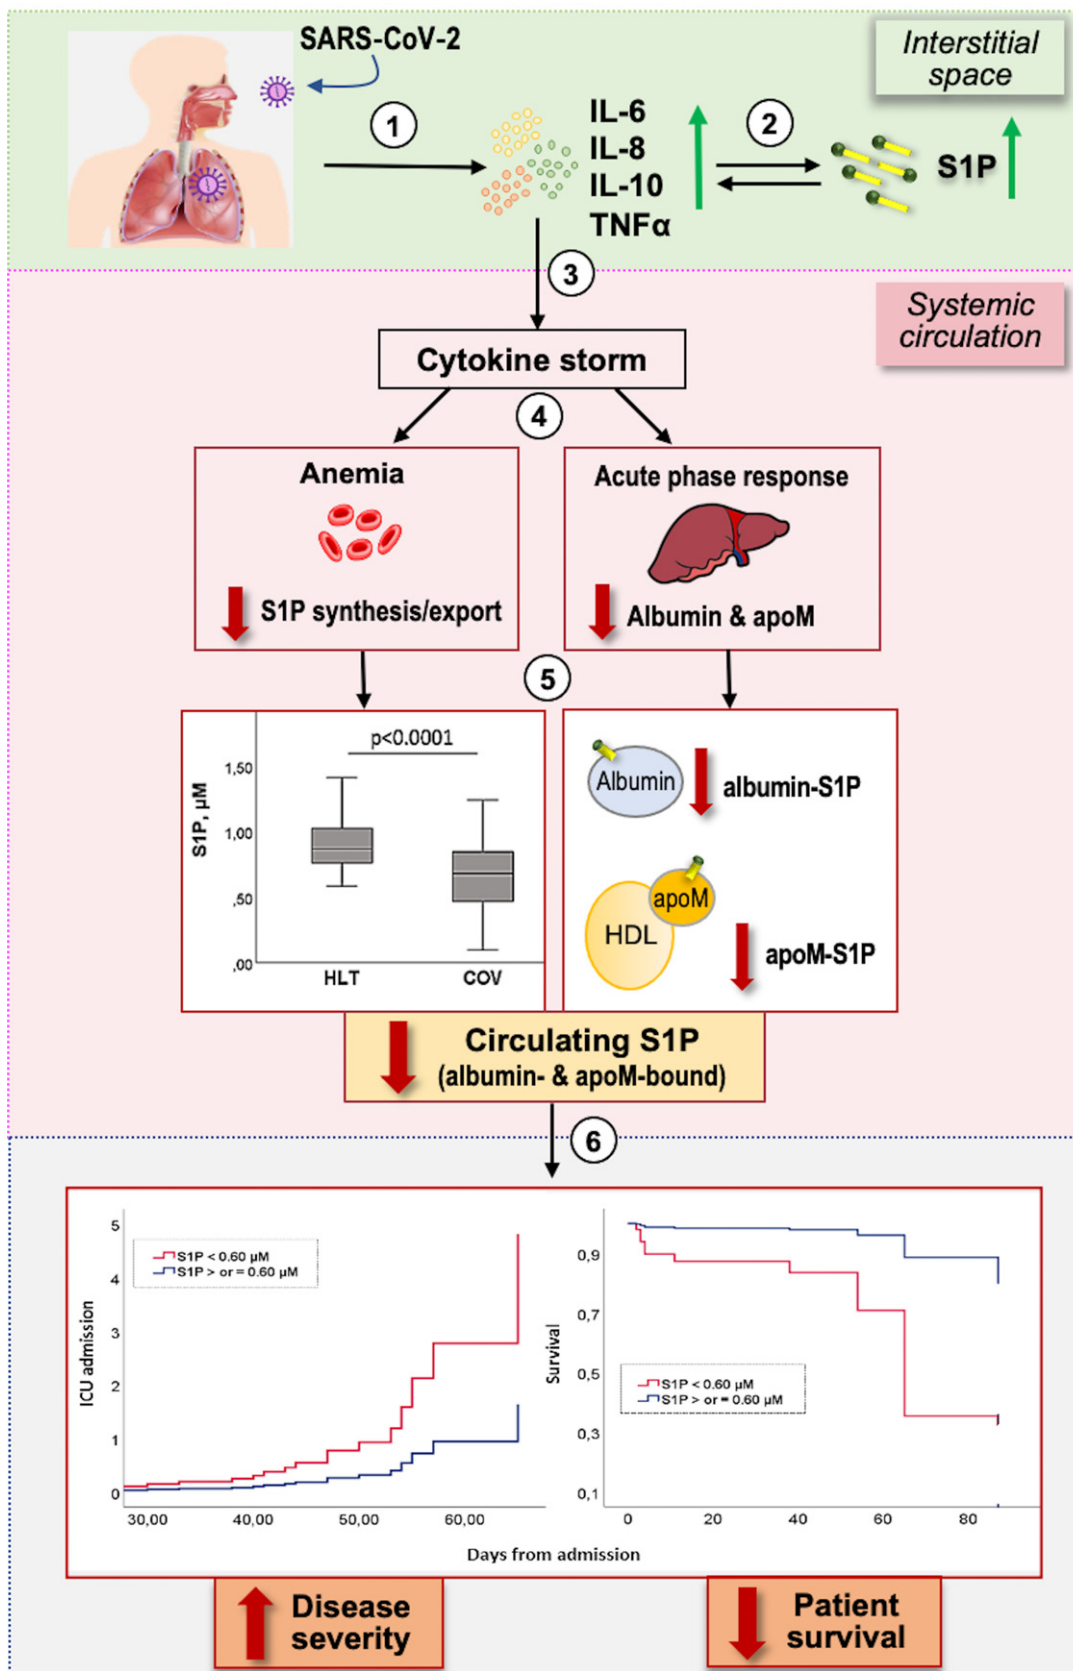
SARS-CoV-2

Interstitial space

1

IL-6
IL-8
IL-10
TNFα

2

S1P

3

Systemic circulation

Cytokine storm

4

Anemia

S1P synthesis/export

Acute phase response

Albumin & apoM

5

p<0.0001

S1P, µM

1,50
1,00
,50
,00

HLT
COV

Albumin

albumin-S1P

apoM

HDL

apoM-S1P

Circulating S1P
(albumin- & apoM-bound)

6

S1P < 0.60 µM
S1P > or = 0.60 µM

ICU admission

5
4
3
2
1
0

30,00
40,00
50,00
60,00

Days from admission

Survival

0,9
0,7
0,5
0,3
0,1

S1P < 0.60 µM
S1P > or = 0.60 µM

0
20
40
60
80

Disease severity

Patient survival